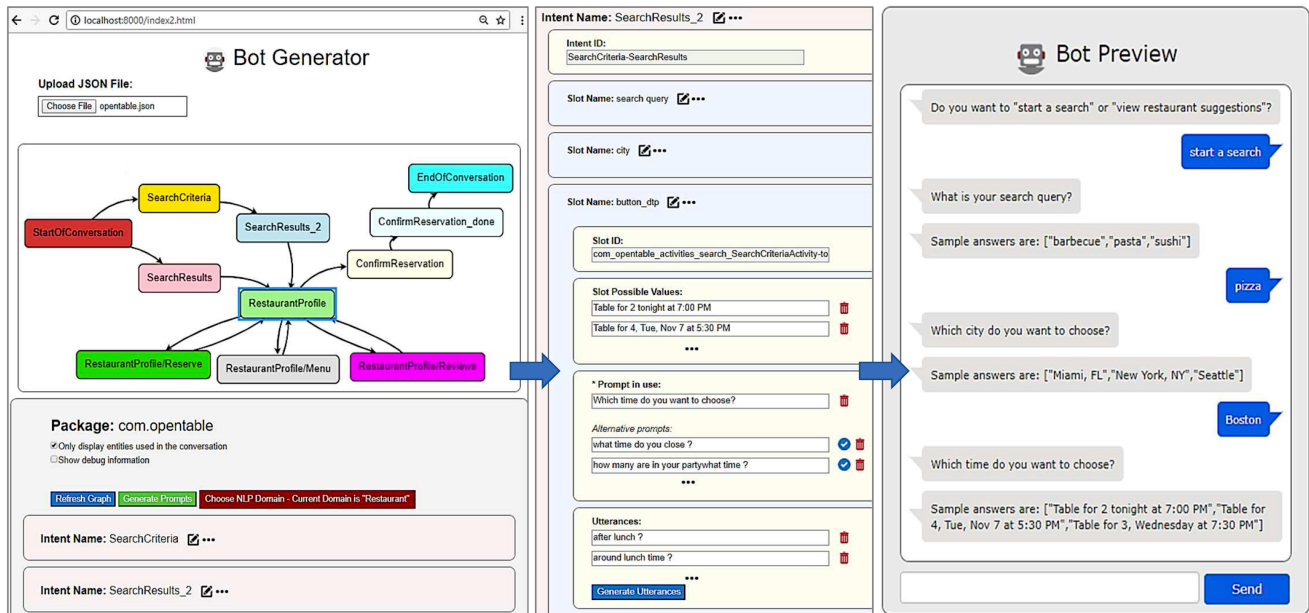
localhost:8000/index2.html

Bot Generator

Upload JSON File:

Choose File opentable.json

EndOfConversation
SearchCriteria
ConfirmReservation_done
SearchResults_2
StartOfConversation
ConfirmReservation
SearchResults
RestaurantProfile
RestaurantProfile/Reserve
RestaurantProfile/Menu
RestaurantProfile/Reviews

Package: com.opentable

Only display entities used in the conversation
Show debug information

Refresh Graph
Generate Prompts
Choose NLP Domain - Current Domain is "Restaurant"

Intent Name: SearchCriteria

Intent Name: SearchResults_2

Intent Name: SearchResults_2

Intent ID:
SearchCriteria-SearchResults

Slot Name: search query

Slot Name: city

Slot Name: button_dtp

Slot ID:
com_opentable_activities_search_SearchCriteriaActivity-to

Slot Possible Values:
Table for 2 tonight at 7:00 PM
Table for 4, Tue, Nov 7 at 5:30 PM

* Prompt in use:
Which time do you want to choose?

Alternative prompts:
what time do you close ?
how many are in your partywhat time ?

Utterances:
after lunch ?
around lunch time ?

Generate Utterances

Bot Preview

Do you want to "start a search" or "view restaurant suggestions"?

start a search

What is your search query?

Sample answers are: ["barbecue","pasta","sushi"]

pizza

Which city do you want to choose?

Sample answers are: ["Miami, FL","New York, NY","Seattle"]

Boston

Which time do you want to choose?

Sample answers are: ["Table for 2 tonight at 7:00 PM","Table for 4, Tue, Nov 7 at 5:30 PM","Table for 3, Wednesday at 7:30 PM"]

Send